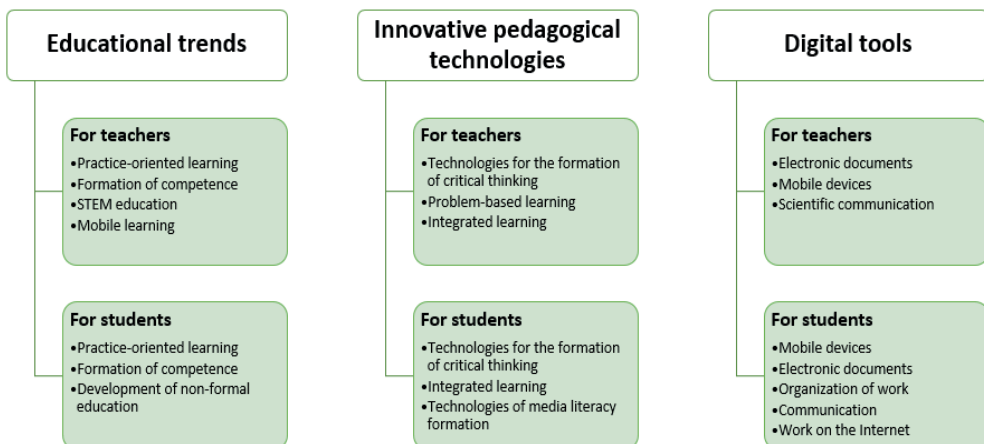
Educational trends

For teachers
•Practice-oriented learning
•Formation of competence
•STEM education
•Mobile learning

For students
•Practice-oriented learning
•Formation of competence
•Development of non-formal education

Innovative pedagogical technologies

For teachers
•Technologies for the formation of critical thinking
•Problem-based learning
•Integrated learning

For students
•Technologies for the formation of critical thinking
•Integrated learning
•Technologies of media literacy formation

Digital tools

For teachers
•Electronic documents
•Mobile devices
•Scientific communication

For students
•Mobile devices
•Electronic documents
•Organization of work
•Communication
•Work on the Internet